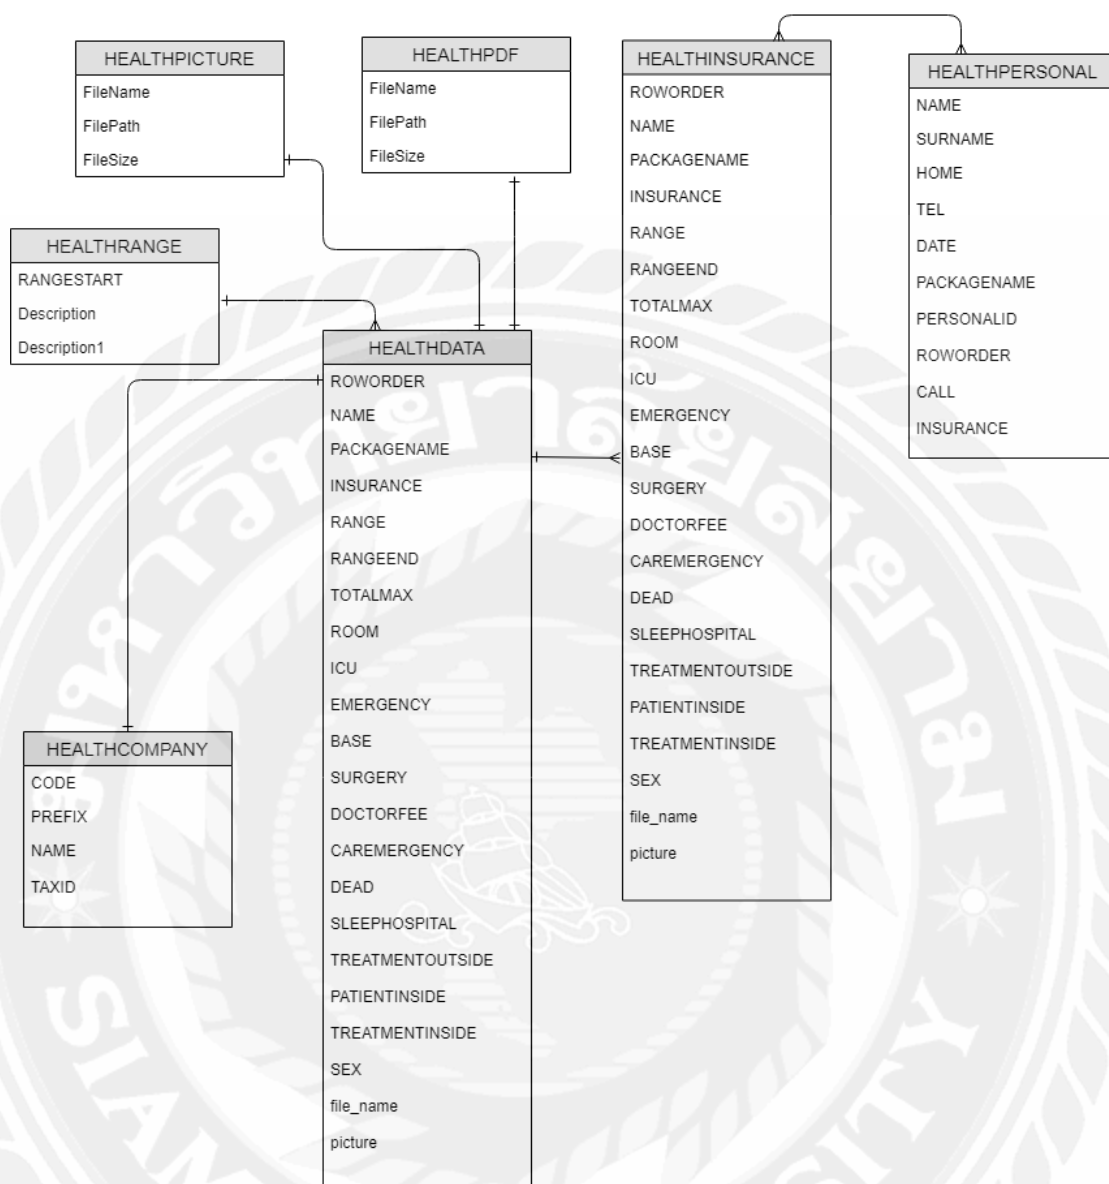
HEALTHPICTURE
FileName
FilePath
FileSize

HEALTHPDF
FileName
FilePath
FileSize

HEALTHINSURANCE
ROWORDER
NAME
PACKAGENAME
INSURANCE
RANGE
RANGEEND
TOTALMAX
ROOM
ICU
EMERGENCY
BASE
SURGERY
DOCTORFEE
CAREMERGENCY
DEAD
SLEEPHOSPITAL
TREATMENTOUTSIDE
PATIENTINSIDE
TREATMENTINSIDE
SEX
file_name
picture

HEALTHPERSONAL
NAME
SURNAME
HOME
TEL
DATE
PACKAGENAME
PERSONALID
ROWORDER
CALL
INSURANCE

HEALTHRANGE
RANGESTART
Description
Description1

HEALTHDATA
ROWORDER
NAME
PACKAGENAME
INSURANCE
RANGE
RANGEEND
TOTALMAX
ROOM
ICU
EMERGENCY
BASE
SURGERY
DOCTORFEE
CAREMERGENCY
DEAD
SLEEPHOSPITAL
TREATMENTOUTSIDE
PATIENTINSIDE
TREATMENTINSIDE
SEX
file_name
picture

HEALTHCOMPANY
CODE
PREFIX
NAME
TAXID